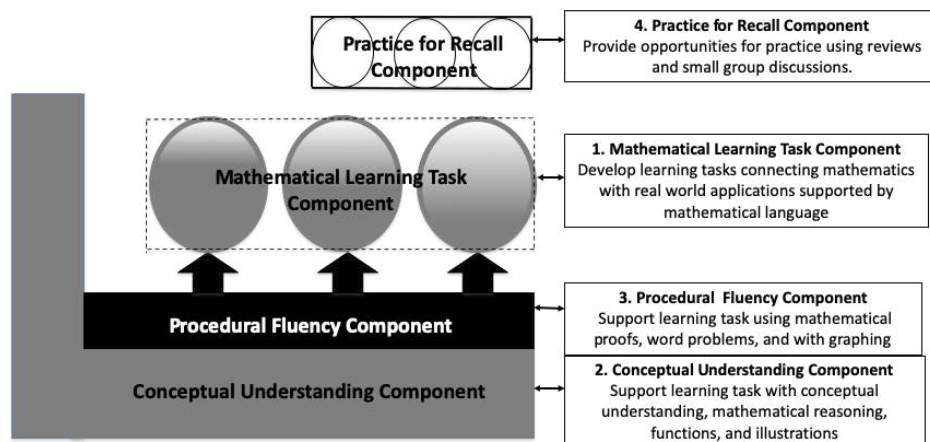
Practice for Recall Component

4. Practice for Recall Component
Provide opportunities for practice using reviews and small group discussions.

Mathematical Learning Task Component

1. Mathematical Learning Task Component
Develop learning tasks connecting mathematics with real world applications supported by mathematical language

Procedural Fluency Component

3. Procedural Fluency Component
Support learning task using mathematical proofs, word problems, and with graphing

Conceptual Understanding Component

2. Conceptual Understanding Component
Support learning task with conceptual understanding, mathematical reasoning, functions, and illustrations